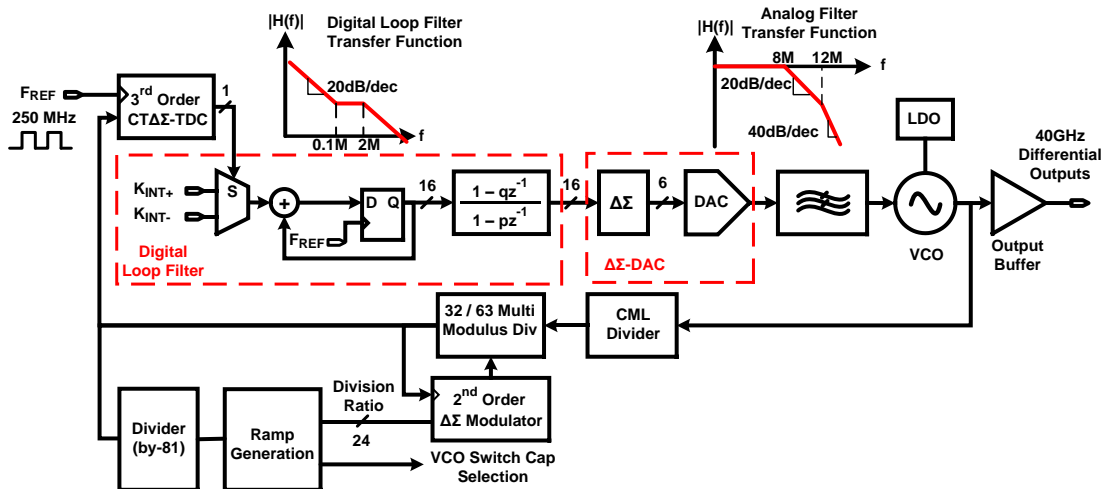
|H(f)|

Digital Loop Filter Transfer Function

20dB/dec

0.1M

2M

f

|H(f)|

Analog Filter Transfer Function

8M

12M

f

20dB/dec

40dB/dec

$F_{REF}$

250 MHz

$3^{rd}$ Order CTΔΣ-TDC

1

$K_{INT+}$

$K_{INT-}$

S

+

D

Q

$F_{REF}$

16

$\frac{1 - qz^{-1}}{1 - pz^{-1}}$

16

ΔΣ

6

DAC

LDO

40GHz Differential Outputs

Digital Loop Filter

ΔΣ-DAC

VCO

Output Buffer

32 / 63 Multi Modulus Div

CML Divider

Division Ratio

$2^{nd}$ Order ΔΣ Modulator

Divider (by-81)

Ramp Generation

24

VCO Switch Cap Selection